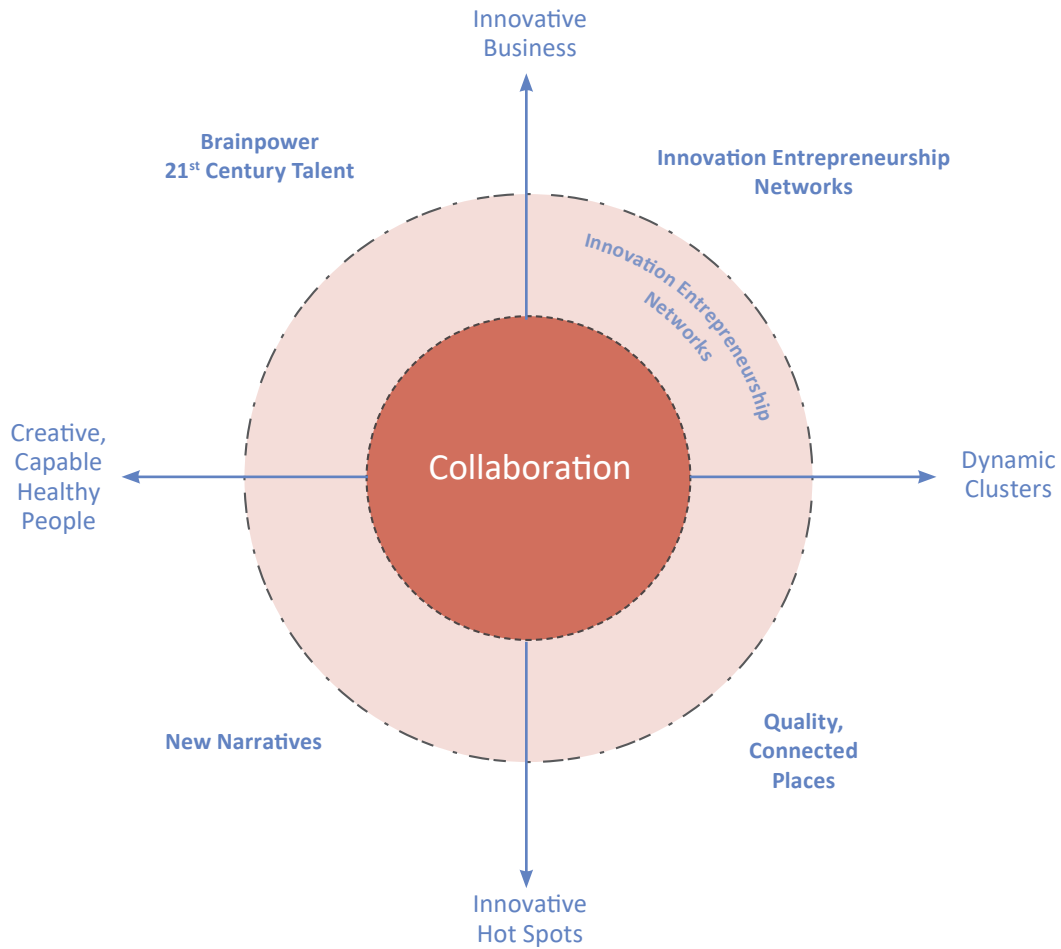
Innovative Business

Brainpower
21$^{st}$ Century Talent

Innovation Entrepreneurship Networks

Innovation Entrepreneurship Networks

Creative, Capable Healthy People

Collaboration

Dynamic Clusters

New Narratives

Quality, Connected Places

Innovative Hot Spots